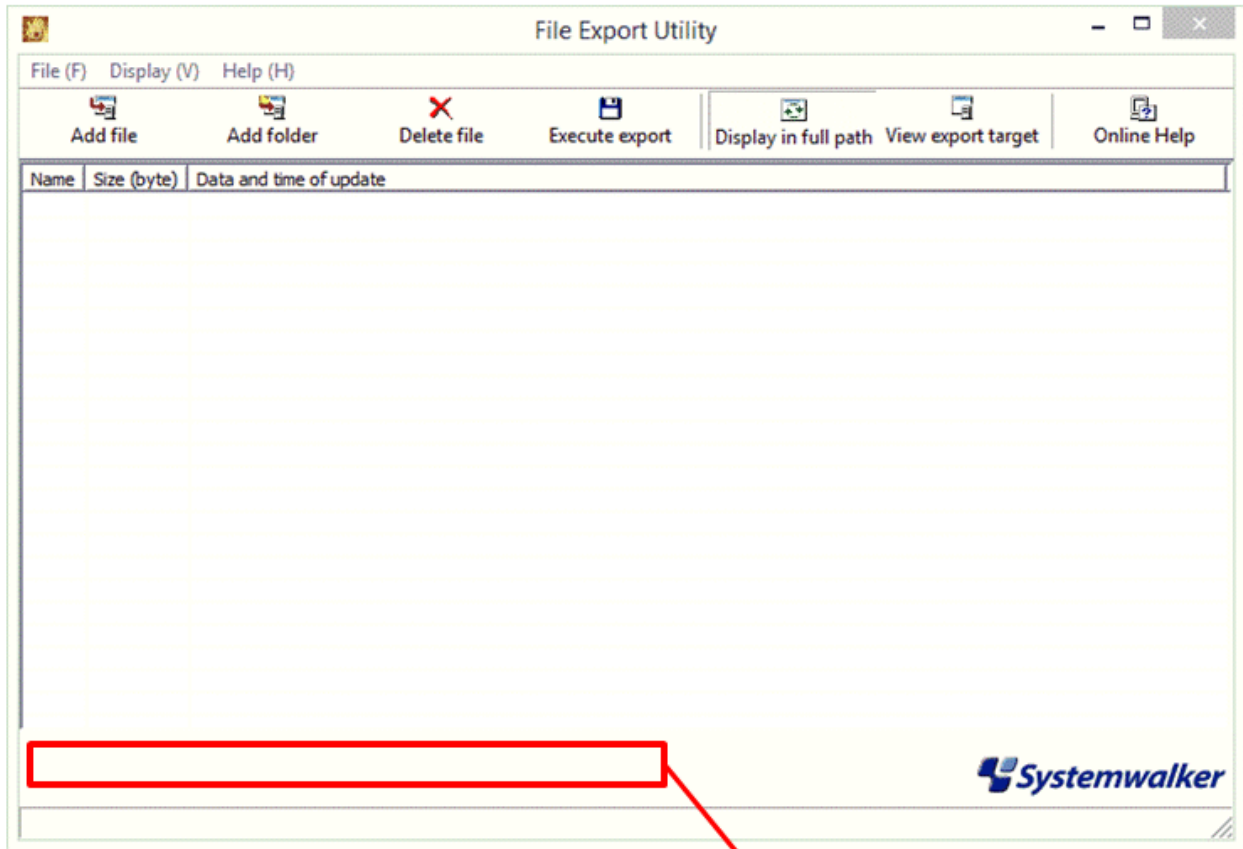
File Export Utility

File (F) Display (V) Help (H)

Add file
Add folder
Delete file
Execute export
Display in full path
View export target
Online Help

| Name | Size (byte) | Data and time of update |
|---|---|---|

Systemwalker